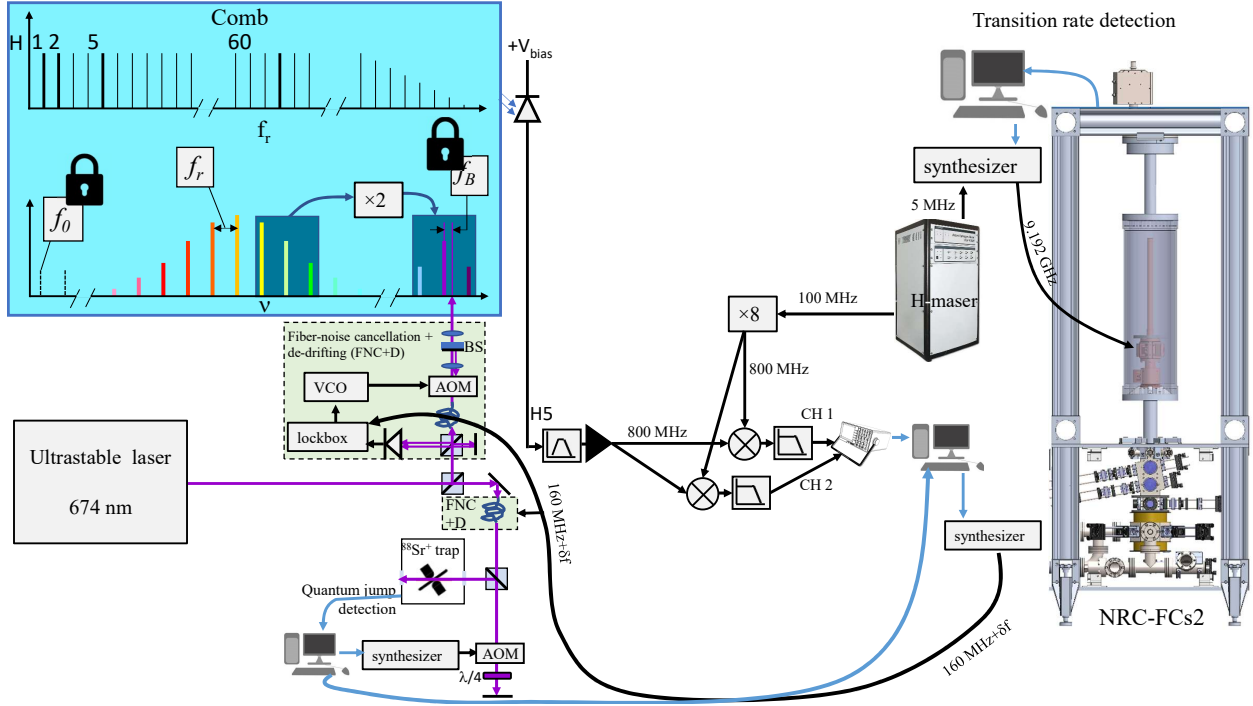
Comb

H 1 2 5 60

$f_r$

$f_r$

$f_0$

×2

$f_B$

ν

$+V_{bias}$

Transition rate detection

synthesizer

5 MHz

9.192 GHz

100 MHz

×8

H-maser

800 MHz

Fiber-noise cancellation + de-drifting (FNC+D)

BS

VCO

AOM

lockbox

H5

800 MHz

CH 1

CH 2

Ultrastable laser

674 nm

FNC +D

160 MHz+δf

$^{88}Sr^{+}$ trap

Quantum jump detection

synthesizer

AOM

λ/4

synthesizer

160 MHz+δf

NRC-FCs2